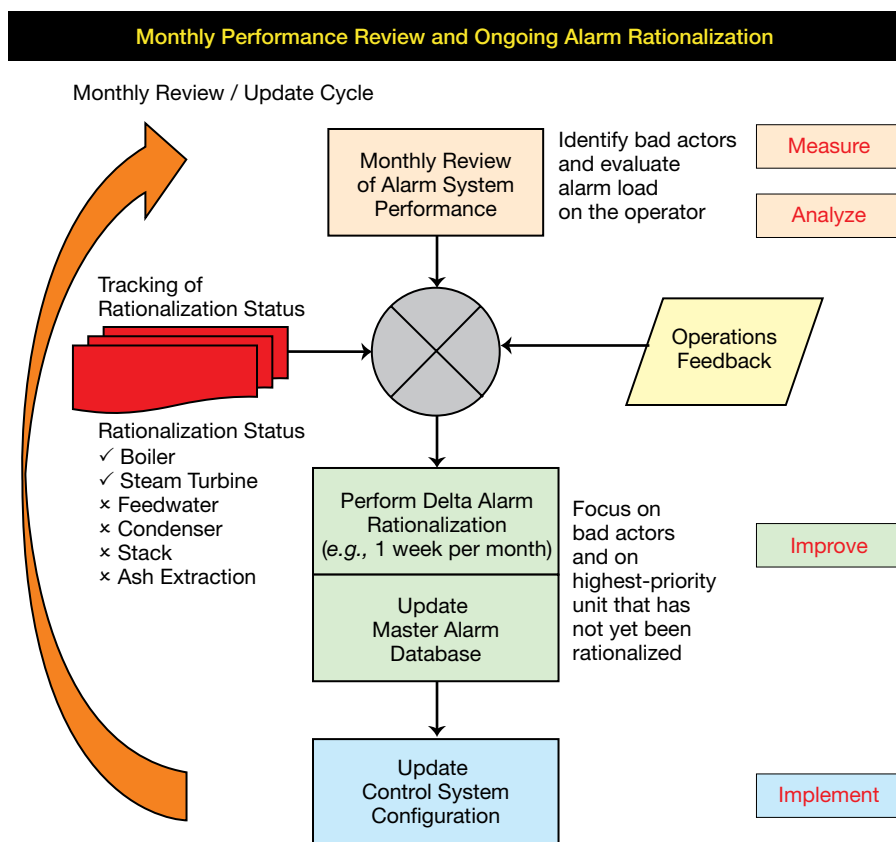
Monthly Performance Review and Ongoing Alarm Rationalization

Monthly Review / Update Cycle

Monthly Review of Alarm System Performance

Identify bad actors and evaluate alarm load on the operator

Measure

Analyze

Tracking of Rationalization Status

Operations Feedback

Rationalization Status
✓ Boiler
✓ Steam Turbine
× Feedwater
× Condenser
× Stack
× Ash Extraction

Perform Delta Alarm Rationalization (*e.g.,* 1 week per month)

Update Master Alarm Database

Focus on bad actors and on highest-priority unit that has not yet been rationalized

Improve

Update Control System Configuration

Implement